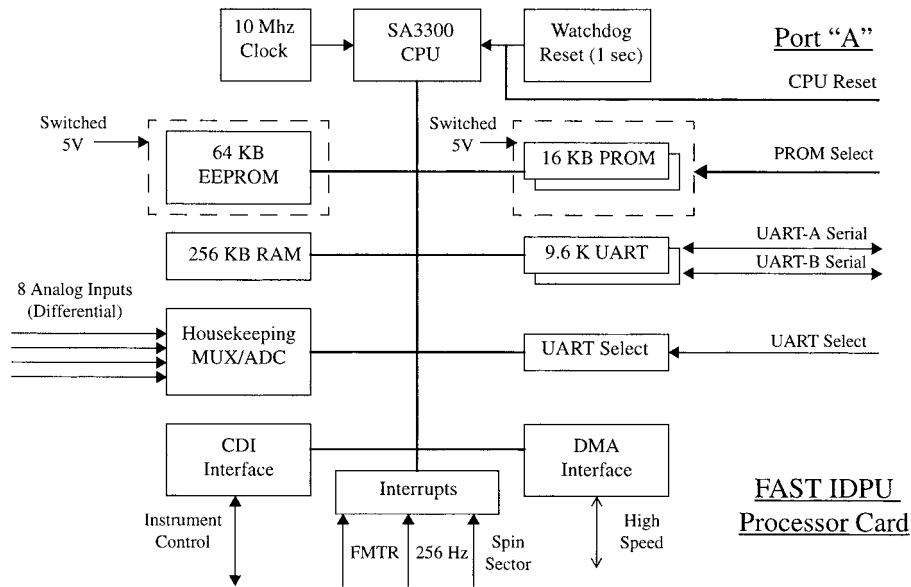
10 Mhz Clock

SA3300 CPU

Watchdog Reset (1 sec)

Port "A"

CPU Reset

Switched 5V

64 KB EEPROM

Switched 5V

16 KB PROM

PROM Select

256 KB RAM

9.6 K UART

UART-A Serial

UART-B Serial

8 Analog Inputs (Differential)

Housekeeping MUX/ADC

UART Select

UART Select

CDI Interface

DMA Interface

Interrupts

FAST IDPU

Processor Card

Instrument Control

FMTR

256 Hz

Spin Sector

High Speed